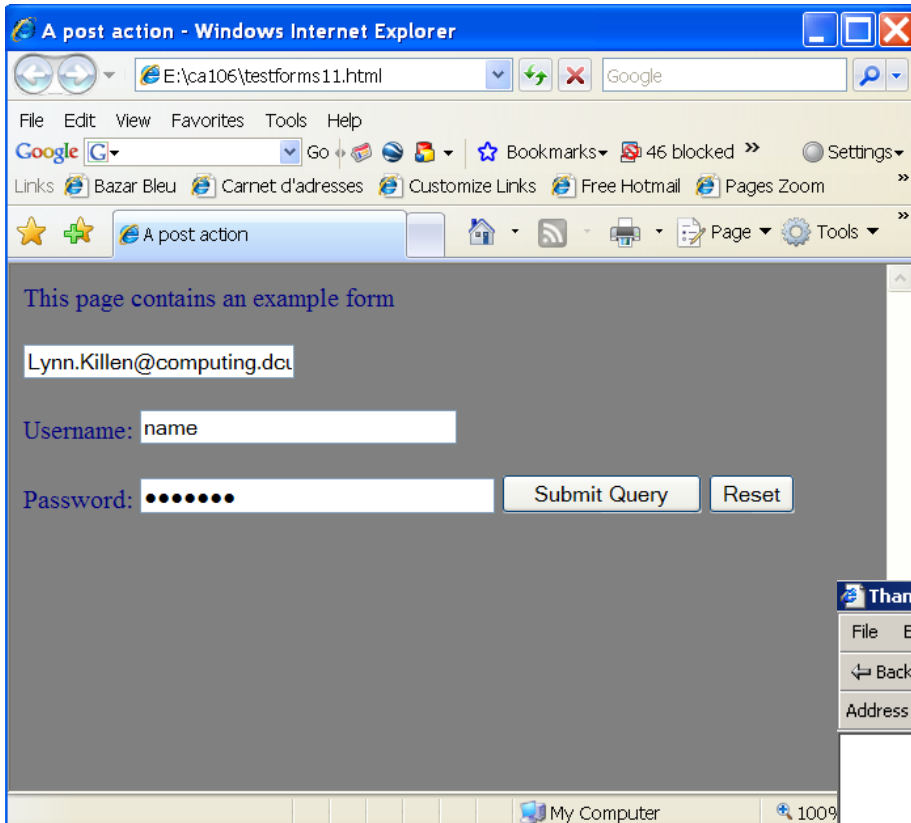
A post action - Windows Internet Explorer

E:\ca106\testforms11.html

Google

File Edit View Favorites Tools Help

Google G Go Bookmarks 46 blocked » Settings

Links Bazar Bleu Carnet d'adresses Customize Links Free Hotmail Pages Zoom »

A post action

Page Tools »

This page contains an example form

Lynn.Killen@computing.dcu

Username: name

Password: •••••••

Submit Query Reset

Than

File E

Back

Address

My Computer 100%